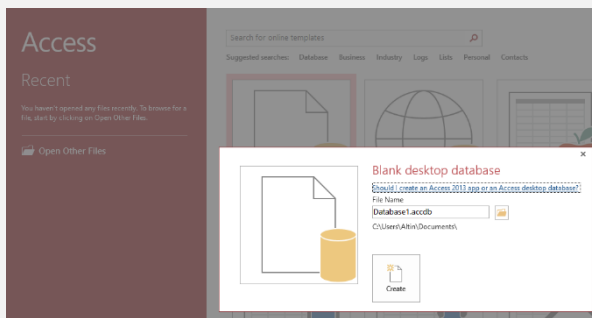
Access

Recent

You haven't opened any files recently. To browse for a file, start by clicking on Open Other Files.

Open Other Files

Search for online templates

Suggested searches: Database Business Industry Logs Lists Personal Contacts

×

Blank desktop database

Should I create an Access 2013 app or an Access desktop database?

File Name

Database1.accdb

C:\Users\Altin\Documents\

Create